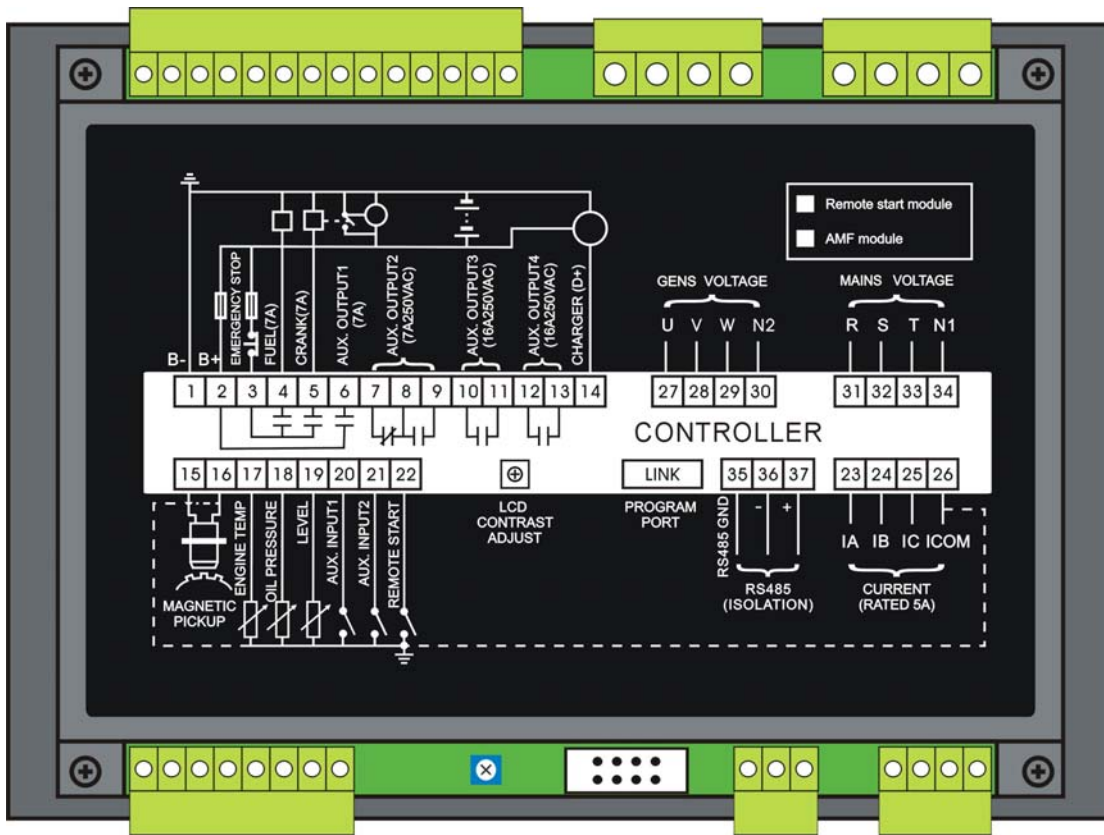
Remote start module

AMF module

B-
B+
EMERGENCY STOP
FUEL(7A)
CRANK(7A)
AUX. OUTPUT1 (7A)
AUX. OUTPUT2 (7A250VAC)
AUX. OUTPUT3 (16A250VAC)
AUX. OUTPUT4 (16A250VAC)
CHARGER (D+)

GENS VOLTAGE
U V W N2

MAINS VOLTAGE
R S T N1

1 2 3 4 5 6 7 8 9 10 11 12 13 14
27 28 29 30
31 32 33 34

CONTROLLER

15 16 17 18 19 20 21 22
⊕
LINK
35 36 37
23 24 25 26

ENGINE TEMP
OIL PRESSURE
LEVEL
AUX. INPUT1
AUX. INPUT2
REMOTE START

MAGNETIC PICKUP

LCD CONTRAST ADJUST

PROGRAM PORT

RS485 GND
-
+
RS485 (ISOLATION)

IA IB IC ICOM
CURRENT (RATED 5A)